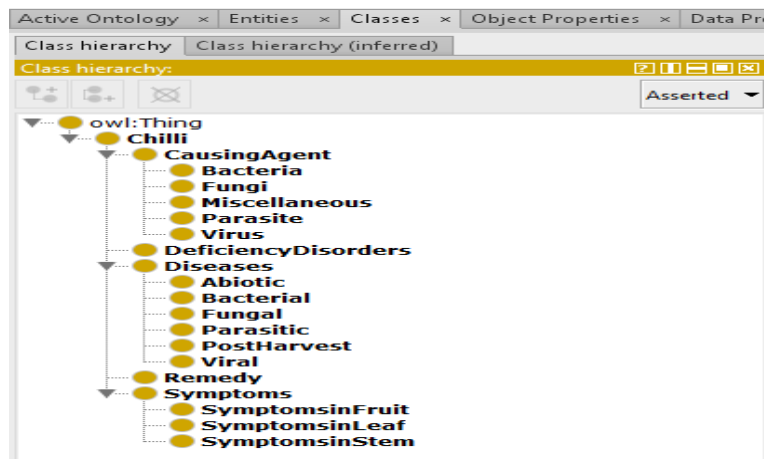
Active Ontology × Entities × Classes × Object Properties × Data Pr

Class hierarchy | Class hierarchy (inferred)

Class hierarchy:

Asserted

owl:Thing
Chilli
CausingAgent
Bacteria
Fungi
Miscellaneous
Parasite
Virus
DeficiencyDisorders
Diseases
Abiotic
Bacterial
Fungal
Parasitic
PostHarvest
Viral
Remedy
Symptoms
SymptomsinFruit
SymptomsinLeaf
SymptomsinStem